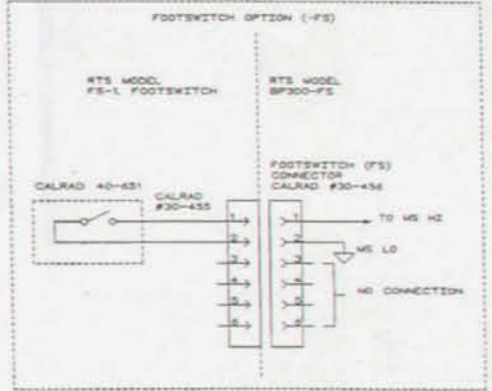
FOOTSWITCH OPTION (-FS)

RTS MODEL FS-1 FOOTSWITCH

RTS MODEL BP300-FS

FOOTSWITCH (FS) CONNECTOR CALRAD #30-456

CALRAD 40-631

CALRAD #30-455

1
2
3
4
5
6

1
2
3
4
5
6

TO MS HI

MS LO

NO CONNECTION